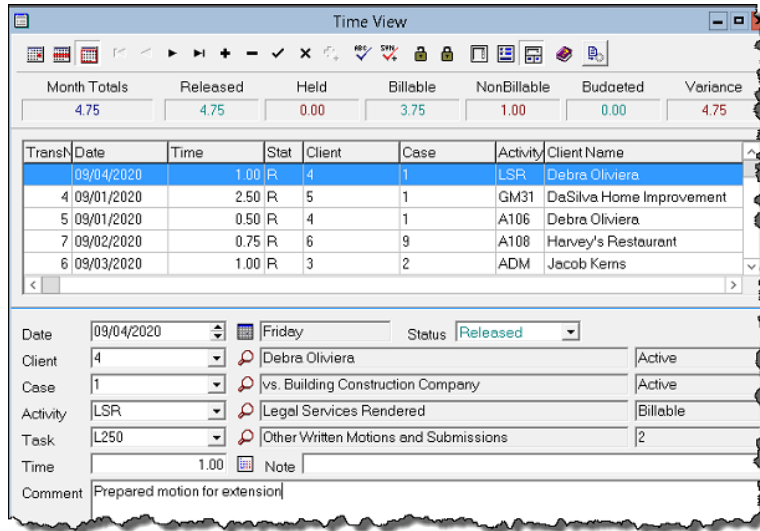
Time View

Month Totals 4.75
Released 4.75
Held 0.00
Billable 3.75
NonBillable 1.00
Budgeted 0.00
Variance 4.75

| TransN | Date | Time | Stat | Client | Case | Activity | Client Name |
|---|---|---|---|---|---|---|---|
| | 09/04/2020 | 1.00 | R | 4 | 1 | LSR | Debra Oliviera |
| 4 | 09/01/2020 | 2.50 | R | 5 | 1 | GM31 | DaSilva Home Improvement |
| 5 | 09/01/2020 | 0.50 | R | 4 | 1 | A106 | Debra Oliviera |
| 7 | 09/02/2020 | 0.75 | R | 6 | 9 | A108 | Harvey's Restaurant |
| 6 | 09/03/2020 | 1.00 | R | 3 | 2 | ADM | Jacob Kerns |

Date 09/04/2020 Friday Status Released
Client 4 Debra Oliviera Active
Case 1 vs. Building Construction Company Active
Activity LSR Legal Services Rendered Billable
Task L250 Other Written Motions and Submissions 2
Time 1.00 Note
Comment Prepared motion for extension